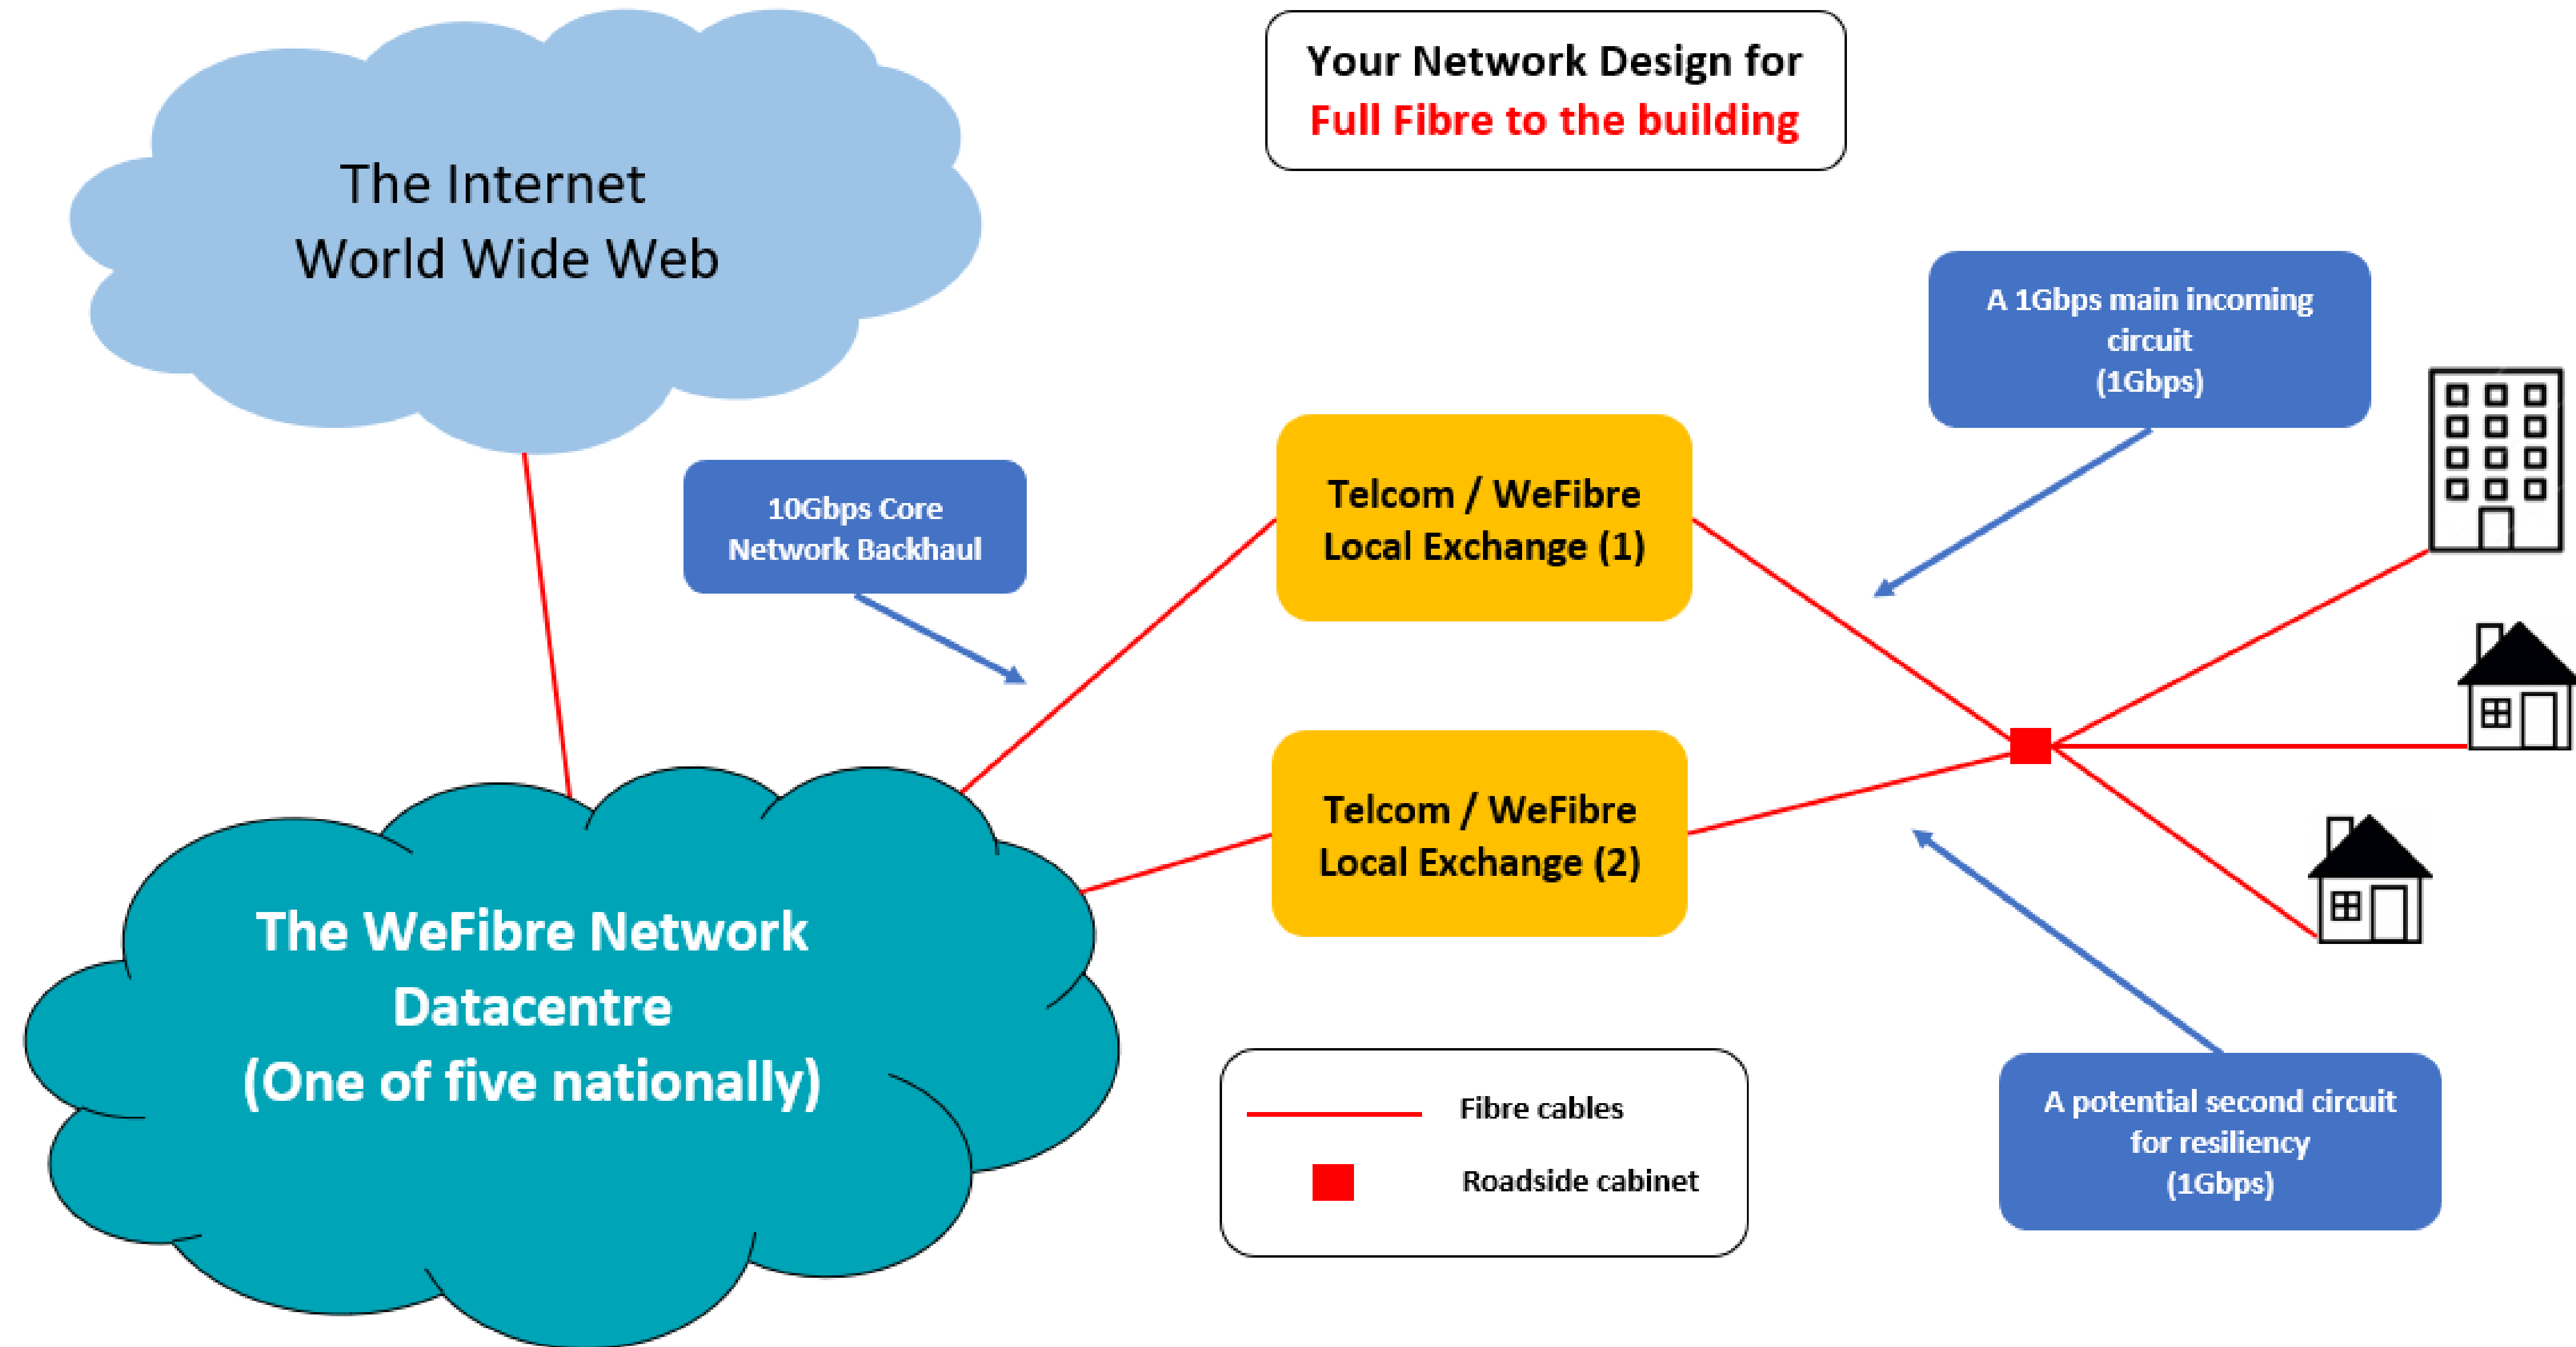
Your Network Design for
Full Fibre to the building

The Internet
World Wide Web

A 1Gbps main incoming circuit (1Gbps)

10Gbps Core Network Backhaul

Telcom / WeFibre Local Exchange (1)

Telcom / WeFibre Local Exchange (2)

The WeFibre Network Datacentre (One of five nationally)

Fibre cables

Roadside cabinet

A potential second circuit for resiliency (1Gbps)